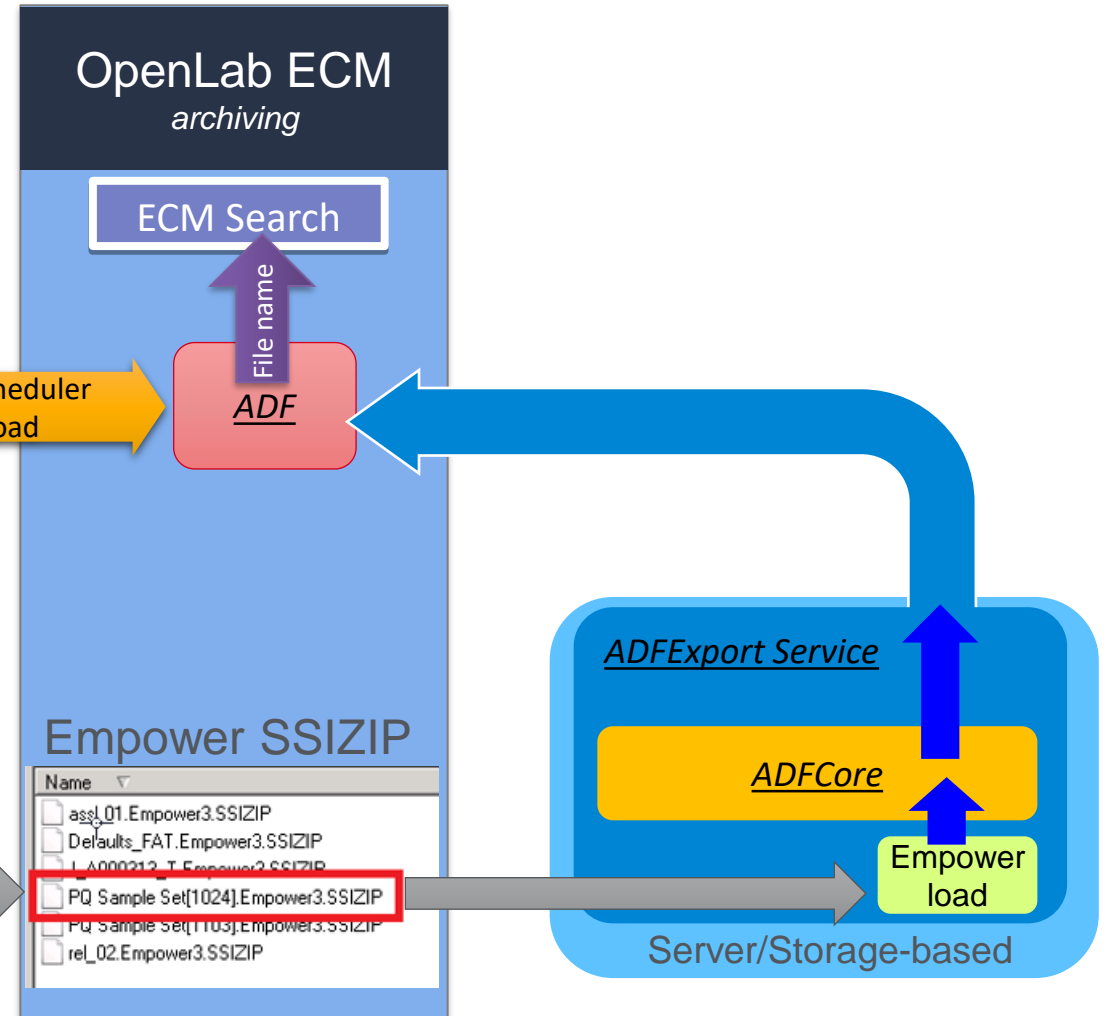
OpenLab ECM
archiving

ECM Search

File name

heduler
oad

ADF

ADFExport Service

ADFCore

Empower load

Server/Storage-based

Empower SSIZIP

Name

assl_01.Empower3.SSIZIP
Defaults_FAT.Empower3.SSIZIP
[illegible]
PQ Sample Set[1024].Empower3.SSIZIP
PQ Sample Set[1103].Empower3.SSIZIP
rel_02.Empower3.SSIZIP